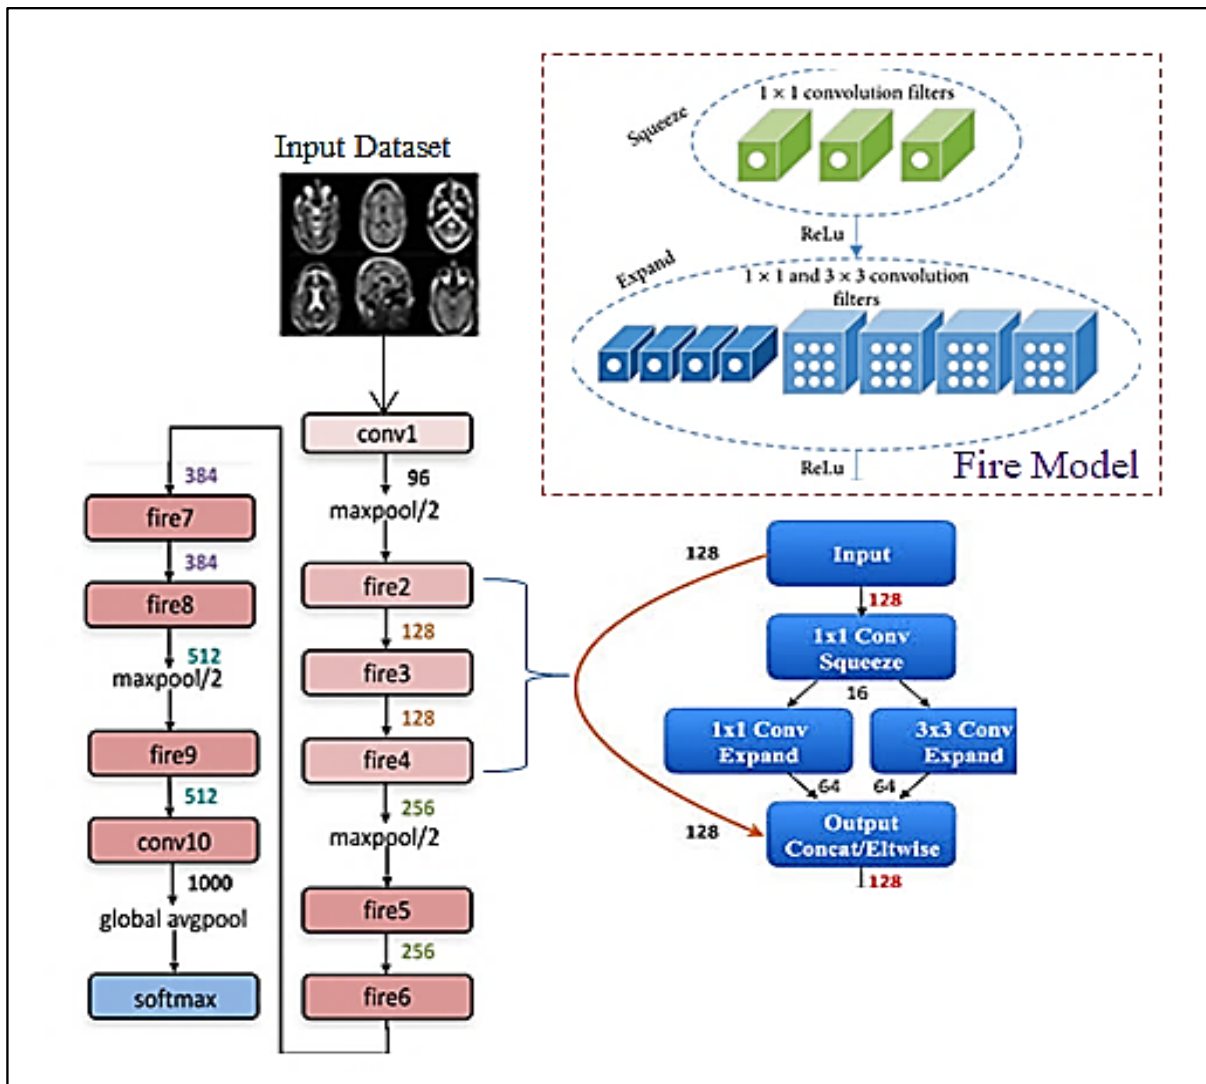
Input Dataset

Squeeze

$1 \times 1$ convolution filters

ReLu

Expand

$1 \times 1$ and $3 \times 3$ convolution filters

ReLu

Fire Model

conv1

96

maxpool/2

fire2

128

fire3

128

fire4

256

maxpool/2

fire5

256

fire6

384

fire7

384

fire8

512

maxpool/2

fire9

512

conv10

1000

global avgpool

softmax

128

Input

128

1x1 Conv Squeeze

16

1x1 Conv Expand

3x3 Conv Expand

64

64

128

Output Concat/Eltwise

128